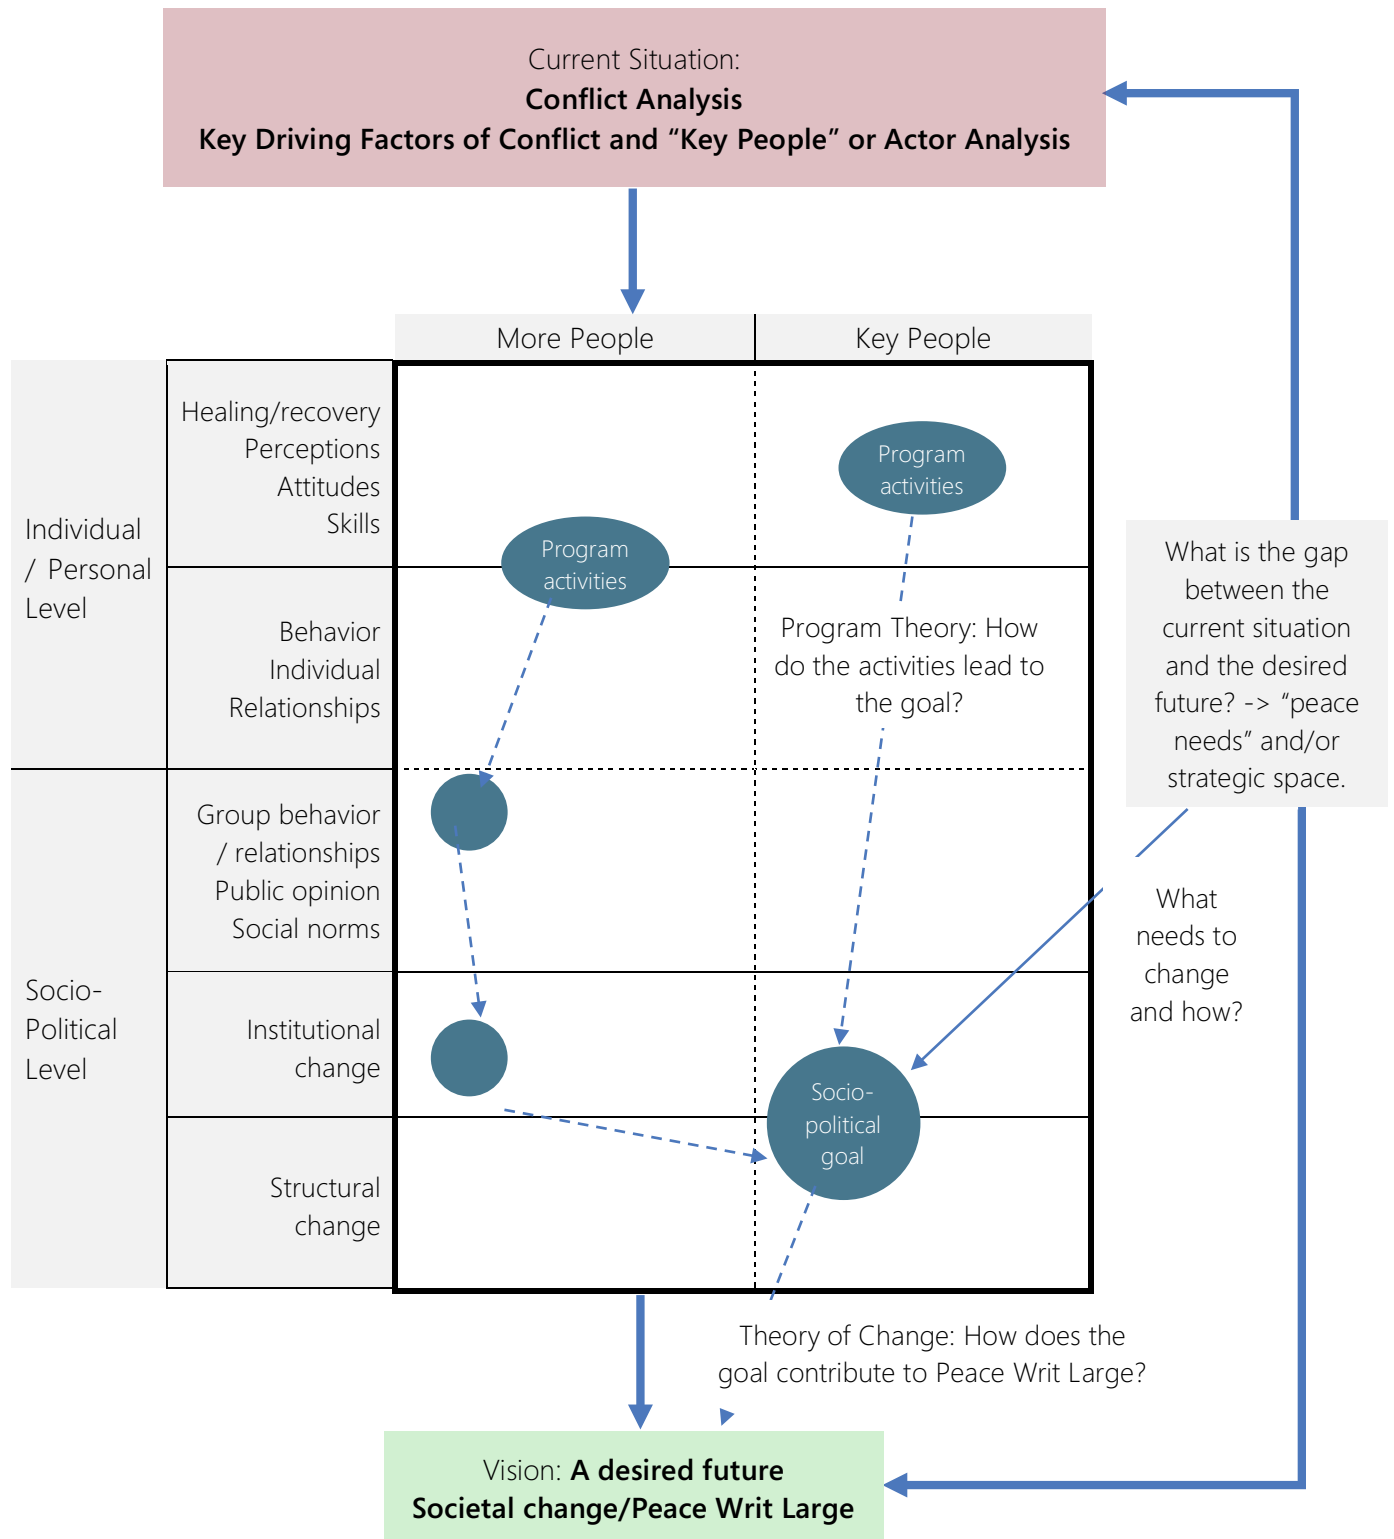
Current Situation:
**Conflict Analysis**
**Key Driving Factors of Conflict and “Key People” or Actor Analysis**

More People

Key People

Individual / Personal Level

Healing/recovery
Perceptions
Attitudes
Skills

Program activities

Program activities

Behavior
Individual
Relationships

Program Theory: How do the activities lead to the goal?

What is the gap between the current situation and the desired future? -> “peace needs” and/or strategic space.

Socio-Political Level

Group behavior / relationships
Public opinion
Social norms

What needs to change and how?

Institutional change

Socio-political goal

Structural change

Theory of Change: How does the goal contribute to Peace Writ Large?

Vision: **A desired future**
**Societal change/Peace Writ Large**